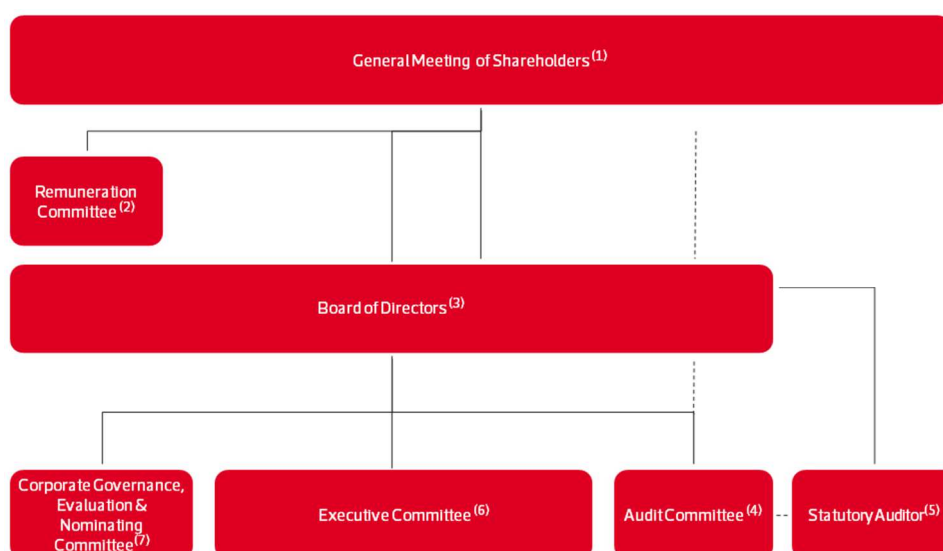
General Meeting of Shareholders$^{(1)}$

Remuneration Committee$^{(2)}$

Board of Directors$^{(3)}$

Corporate Governance, Evaluation & Nominating Committee$^{(7)}$

Executive Committee$^{(6)}$

Audit Committee$^{(4)}$

Statutory Auditor$^{(5)}$